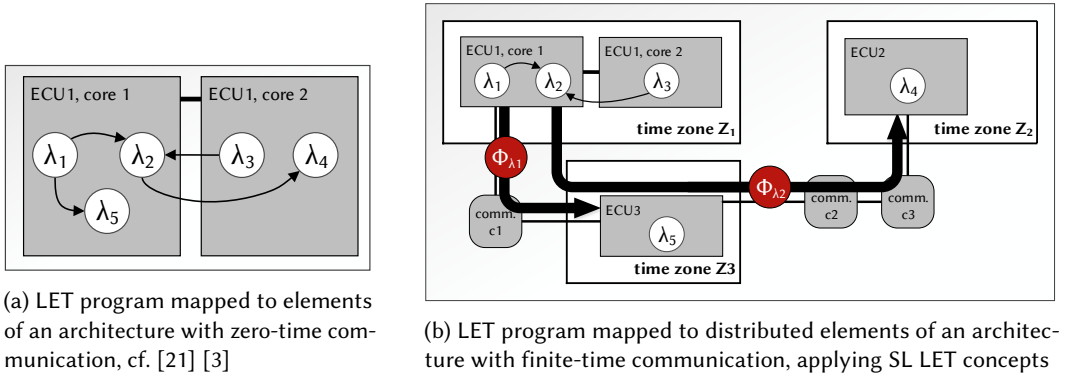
ECU1, core 1

ECU1, core 2

$\lambda_1$

$\lambda_2$

$\lambda_3$

$\lambda_4$

$\lambda_5$

(a) LET program mapped to elements of an architecture with zero-time communication, cf. [21] [3]

ECU1, core 1

ECU1, core 2

$\lambda_1$

$\lambda_2$

$\lambda_3$

time zone $Z_1$

ECU2

$\lambda_4$

time zone $Z_2$

$\Phi_{\lambda 1}$

$\Phi_{\lambda 2}$

comm. c1

ECU3

$\lambda_5$

time zone Z3

comm. c2

comm. c3

(b) LET program mapped to distributed elements of an architecture with finite-time communication, applying SL LET concepts